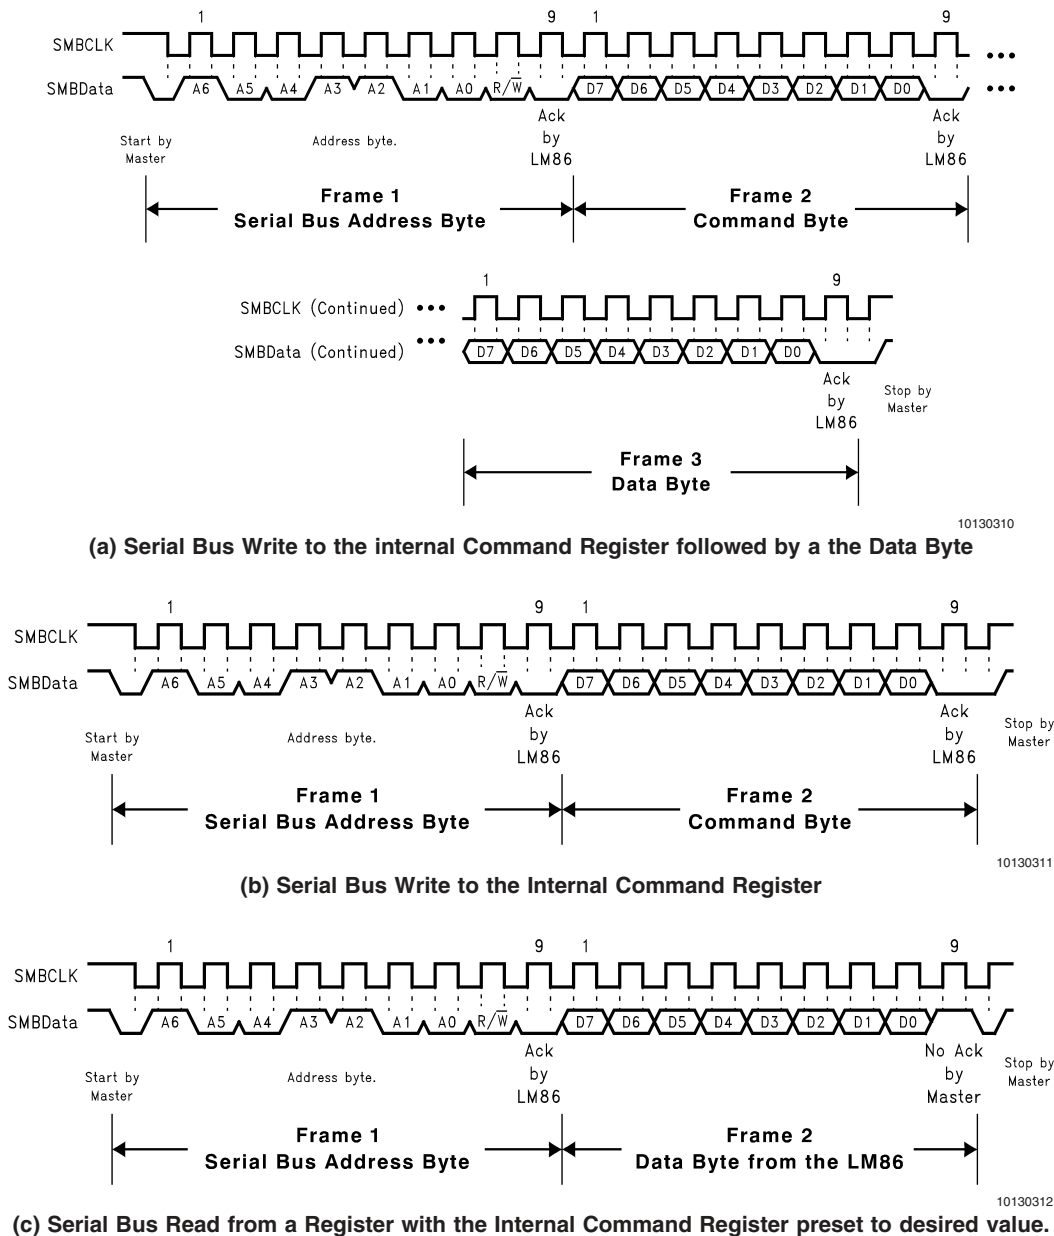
1 9 1 9

SMBCLK •••

SMBData A6 A5 A4 A3 A2 A1 A0 $R/\overline{W}$ D7 D6 D5 D4 D3 D2 D1 D0 •••

Start by Master

Address byte.

Ack by LM86

Ack by LM86

Frame 1
Serial Bus Address Byte

Frame 2
Command Byte

1 9

SMBCLK (Continued) •••

SMBData (Continued) ••• D7 D6 D5 D4 D3 D2 D1 D0

Ack by LM86

Stop by Master

Frame 3
Data Byte

10130310

(a) Serial Bus Write to the internal Command Register followed by a the Data Byte

1 9 1 9

SMBCLK

SMBData A6 A5 A4 A3 A2 A1 A0 $R/\overline{W}$ D7 D6 D5 D4 D3 D2 D1 D0

Start by Master

Address byte.

Ack by LM86

Ack by LM86

Stop by Master

Frame 1
Serial Bus Address Byte

Frame 2
Command Byte

10130311

(b) Serial Bus Write to the Internal Command Register

1 9 1 9

SMBCLK

SMBData A6 A5 A4 A3 A2 A1 A0 $R/\overline{W}$ D7 D6 D5 D4 D3 D2 D1 D0

Start by Master

Address byte.

Ack by LM86

No Ack by Master

Stop by Master

Frame 1
Serial Bus Address Byte

Frame 2
Data Byte from the LM86

10130312

(c) Serial Bus Read from a Register with the Internal Command Register preset to desired value.